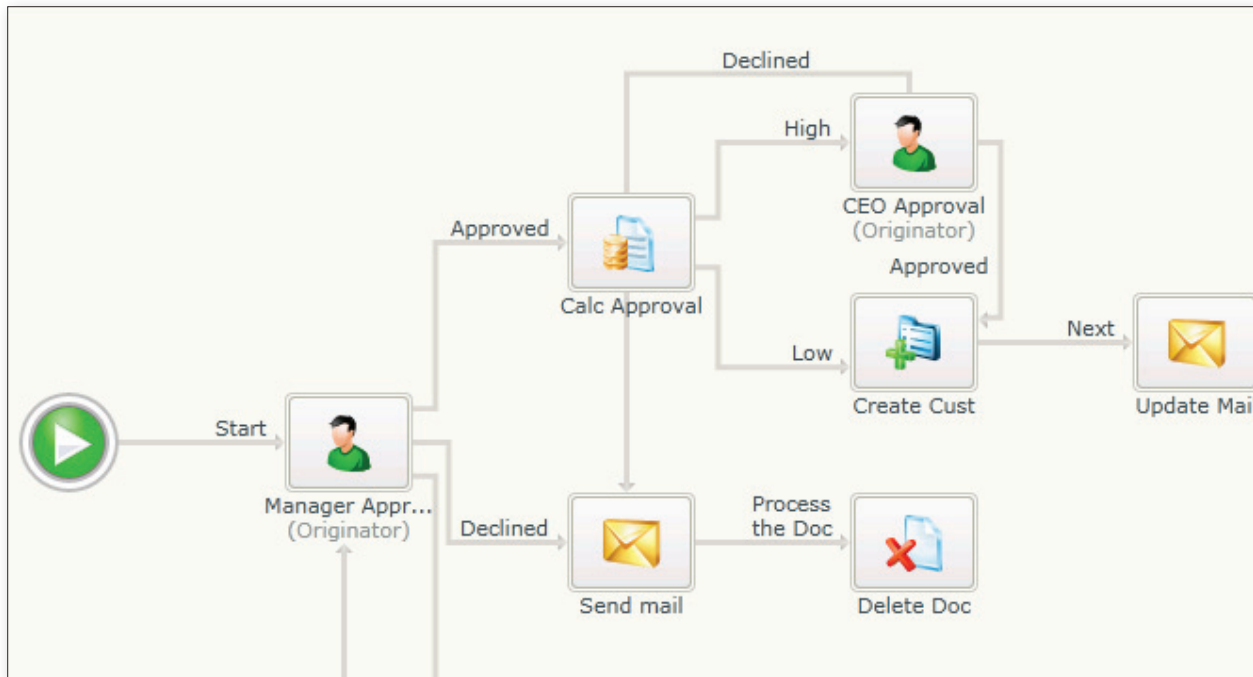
Declined

High

CEO Approval
(Originator)

Approved

Calc Approval

Approved

Approved

Next

Low

Create Cust

Update Mai

Start

Manager Appr...
(Originator)

Declined

Process the Doc

Send mail

Delete Doc